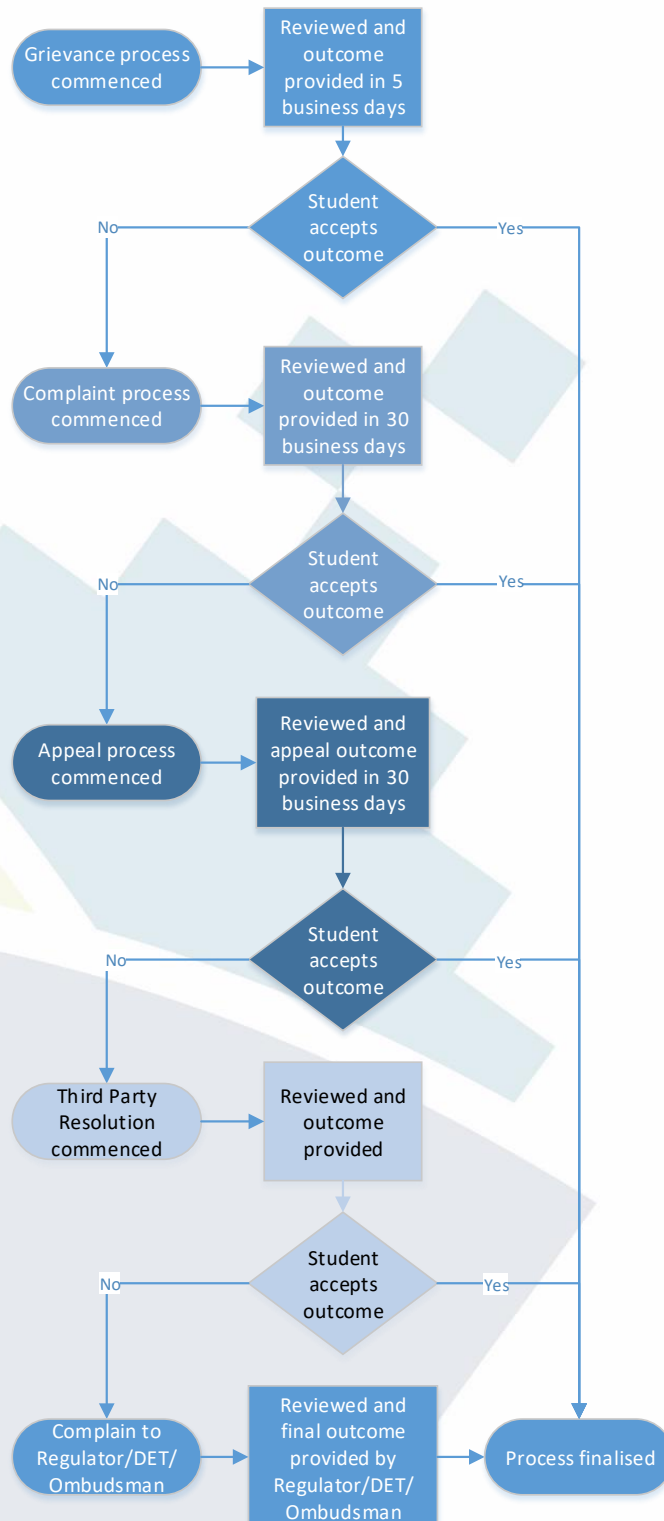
Grievance process commenced

Reviewed and outcome provided in 5 business days

Student accepts outcome

No

Yes

Complaint process commenced

Reviewed and outcome provided in 30 business days

Student accepts outcome

No

Yes

Appeal process commenced

Reviewed and appeal outcome provided in 30 business days

Student accepts outcome

No

Yes

Third Party Resolution commenced

Reviewed and outcome provided

Student accepts outcome

No

Yes

Complain to Regulator/DET/ Ombudsman

Reviewed and final outcome provided by Regulator/DET/ Ombudsman

Process finalised